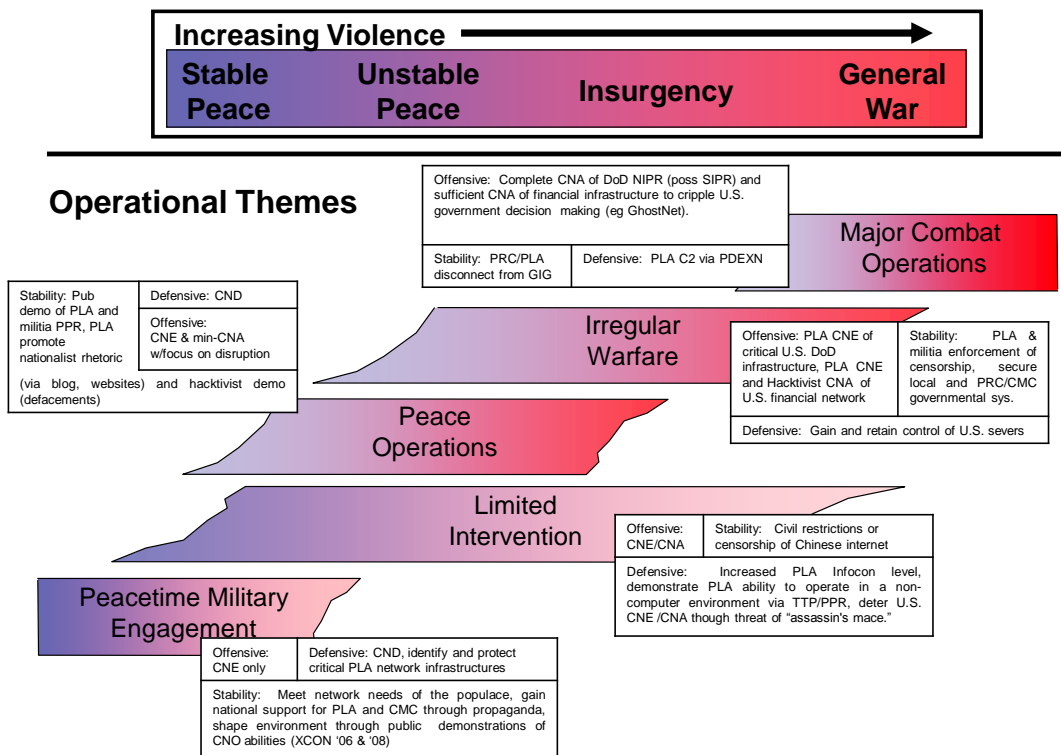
Increasing Violence

Stable Peace

Unstable Peace

Insurgency

General War

Operational Themes

Offensive: Complete CNA of DoD NIPR (poss SIPR) and sufficient CNA of financial infrastructure to cripple U.S. government decision making (eg GhostNet).

Stability: PRC/PLA disconnect from GIG

Defensive: PLA C2 via PDEXN

Major Combat Operations

Stability: Pub demo of PLA and militia PPR, PLA promote nationalist rhetoric (via blog, websites) and hacktivist demo (defacements)

Defensive: CND

Offensive: CNE & min-CNA w/focus on disruption

Irregular Warfare

Offensive: PLA CNE of critical U.S. DoD infrastructure, PLA CNE and Hacktivist CNA of U.S. financial network

Stability: PLA & militia enforcement of censorship, secure local and PRC/CMC governmental sys.

Defensive: Gain and retain control of U.S. severs

Peace Operations

Limited Intervention

Offensive: CNE/CNA

Stability: Civil restrictions or censorship of Chinese internet

Defensive: Increased PLA Infocon level, demonstrate PLA ability to operate in a non-computer environment via TTP/PPR, deter U.S. CNE /CNA though threat of "assassin's mace."

Peacetime Military Engagement

Offensive: CNE only

Defensive: CND, identify and protect critical PLA network infrastructures

Stability: Meet network needs of the populace, gain national support for PLA and CMC through propaganda, shape environment through public demonstrations of CNO abilities (XCON '06 & '08)